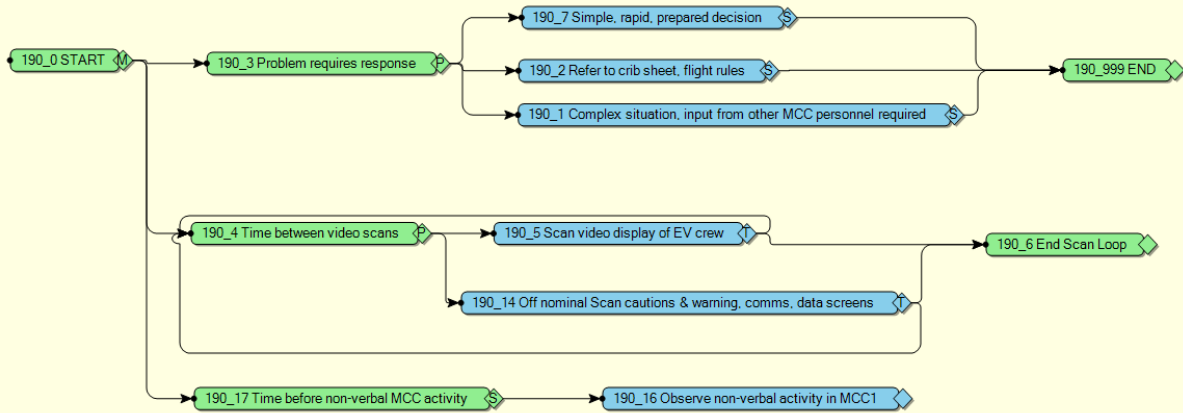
190_0 START M

190_3 Problem requires response P

190_7 Simple, rapid, prepared decision S

190_2 Refer to crib sheet, flight rules S

190_1 Complex situation, input from other MCC personnel required S

190_999 END

190_4 Time between video scans P

190_5 Scan video display of EV crew T

190_6 End Scan Loop

190_14 Off nominal Scan cautions & warning, comms, data screens T

190_17 Time before non-verbal MCC activity S

190_16 Observe non-verbal activity in MCC1